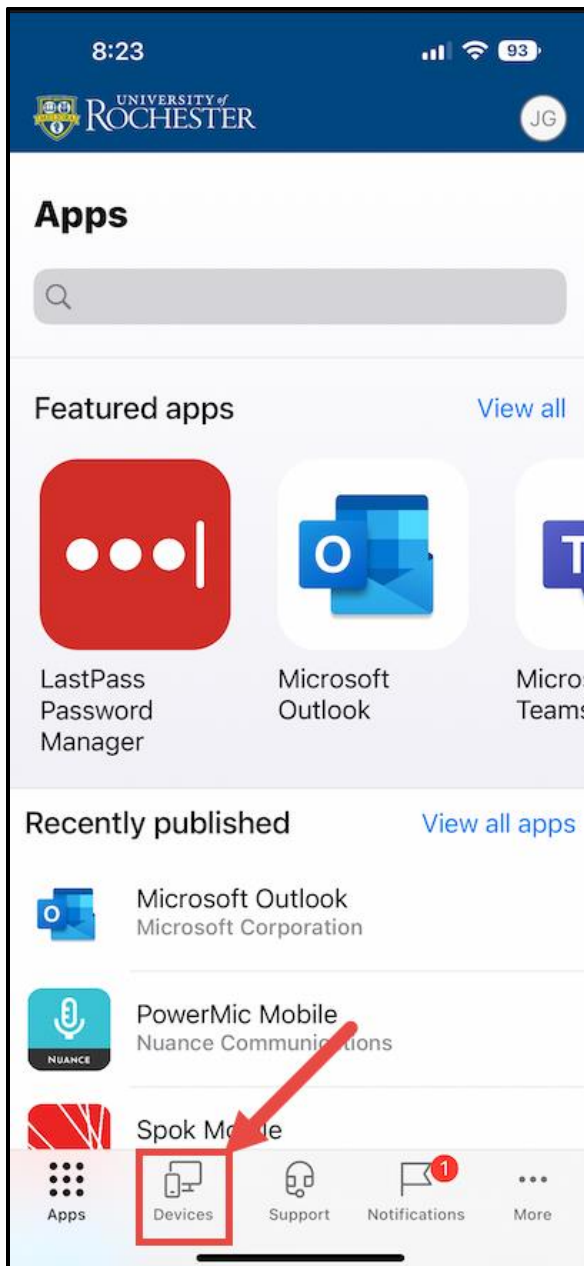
8:23

93

UNIVERSITY of ROCHESTER

JG

Apps

Featured apps

View all

LastPass Password Manager

Microsoft Outlook

Micros Teams

Recently published

View all apps

Microsoft Outlook
Microsoft Corporation

PowerMic Mobile
Nuance Communic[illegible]tions

NUANCE

Spok Mo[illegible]e

Apps

Devices

Support

1

Notifications

More